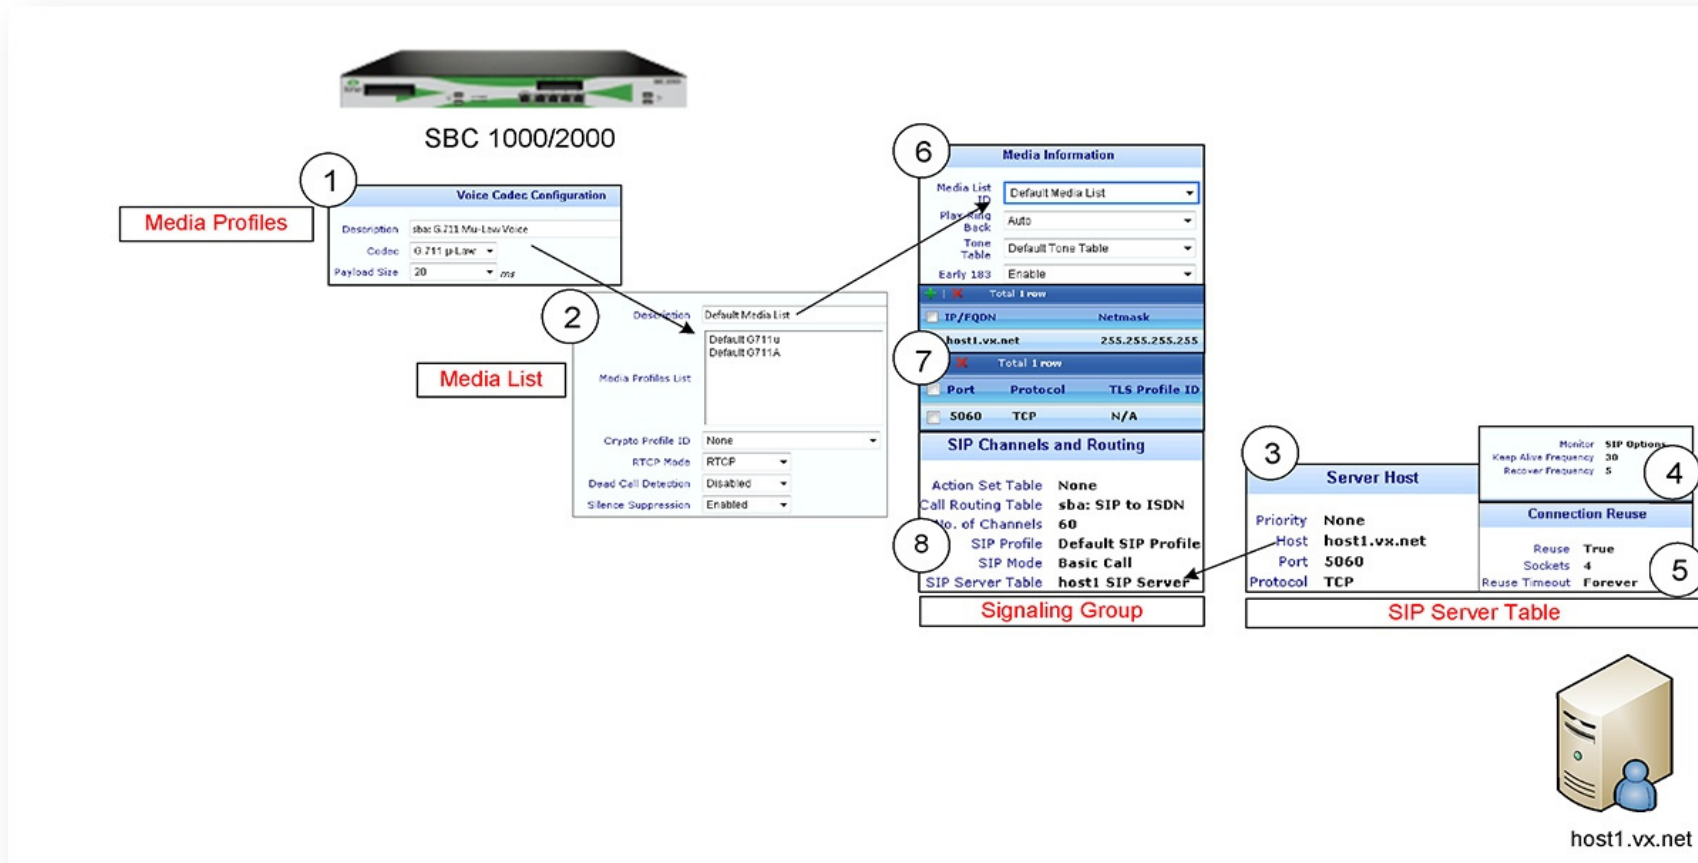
SBC 1000/2000

1

Media Profiles

Voice Codec Configuration

Description sba: G.711 Mu-Law Voice

Codec G.711 µ-Law

Payload Size 20 ms

2

Media List

Description Default Media List

Media Profiles List Default G711u Default G711A

Crypto Profile ID None

RTCP Mode RTCP

Dead Call Detection Disabled

Silence Suppression Enabled

6

Media Information

Media List ID Default Media List

Play Ring Back Auto

Tone Table Default Tone Table

Early 183 Enable

Total 1 row

| IP/FQDN | Netmask |
|---|---|
| host1.vx.net | 255.255.255.255 |

7

Total 1 row

| Port | Protocol | TLS Profile ID |
|---|---|---|
| 5060 | TCP | N/A |

SIP Channels and Routing

Action Set Table None

Call Routing Table sba: SIP to ISDN

No. of Channels 60

8

SIP Profile Default SIP Profile

SIP Mode Basic Call

SIP Server Table host1 SIP Server

Signaling Group

3

Server Host

Priority None

Host host1.vx.net

Port 5060

Protocol TCP

Monitor SIP Options

Keep Alive Frequency 30

Recover Frequency 5

4

Connection Reuse

Reuse True

Sockets 4

Reuse Timeout Forever

5

SIP Server Table

host1.vx.net